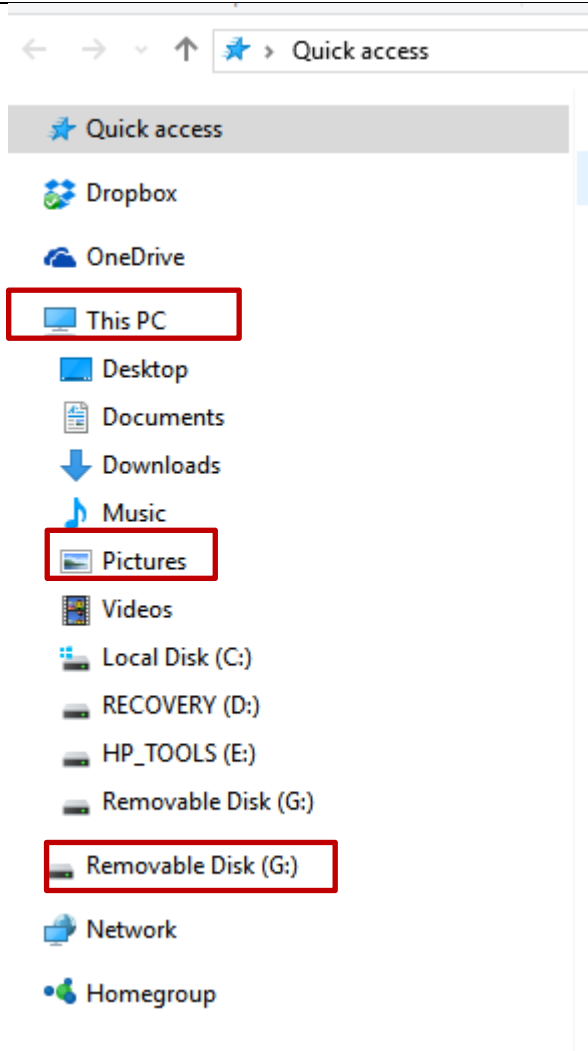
Quick access

Quick access

Dropbox

OneDrive

This PC

Desktop

Documents

Downloads

Music

Pictures

Videos

Local Disk (C:)

RECOVERY (D:)

HP_TOOLS (E:)

Removable Disk (G:)

Removable Disk (G:)

Network

Homegroup